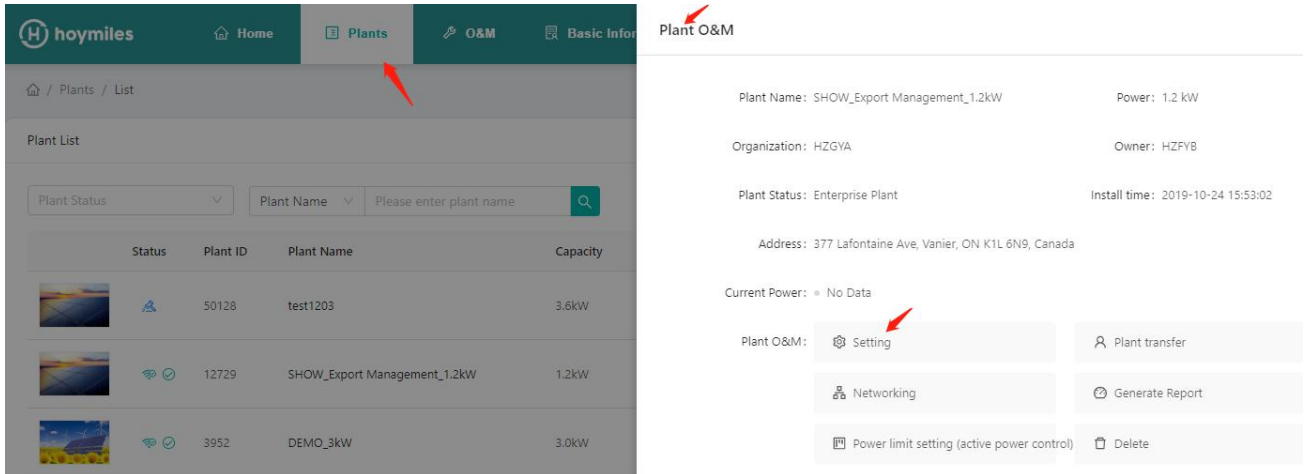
hoymiles Home Plants O&M Basic Infor

Home / Plants / List

Plant List

Plant Status

Plant Name Please enter plant name

| Status | Plant ID | Plant Name | Capacity |
|---|---|---|---|
| | 50128 | test1203 | 3.6kW |
| | 12729 | SHOW_Export Management_1.2kW | 1.2kW |
| | 3952 | DEMO_3kW | 3.0kW |

Plant O&M

Plant Name: SHOW_Export Management_1.2kW

Power: 1.2 kW

Organization: HZGYA

Owner: HZFYB

Plant Status: Enterprise Plant

Install time: 2019-10-24 15:53:02

Address: 377 Lafontaine Ave, Vanier, ON K1L 6N9, Canada

Current Power: No Data

Plant O&M: Setting

Plant transfer

Networking

Generate Report

Power limit setting (active power control)

Delete